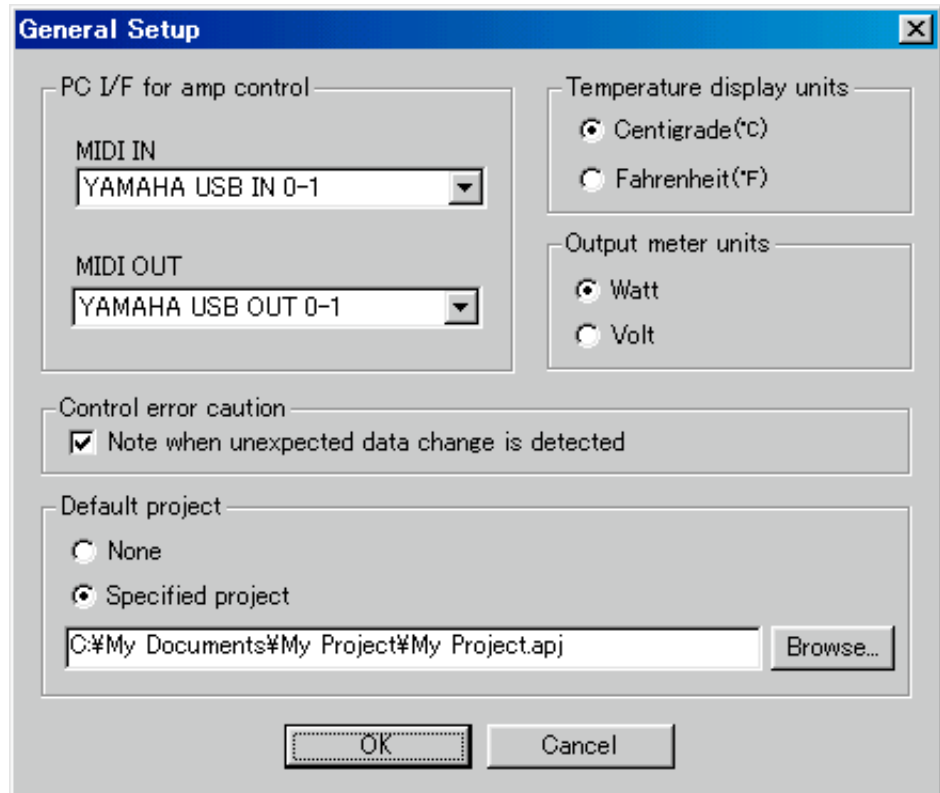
General Setup

PC I/F for amp control

MIDI IN

YAMAHA USB IN 0-1

MIDI OUT

YAMAHA USB OUT 0-1

Temperature display units

Centigrade(℃)

Fahrenheit(℉)

Output meter units

Watt

Volt

Control error caution

Note when unexpected data change is detected

Default project

None

Specified project

C:¥My Documents¥My Project¥My Project.apj

Browse...

OK

Cancel